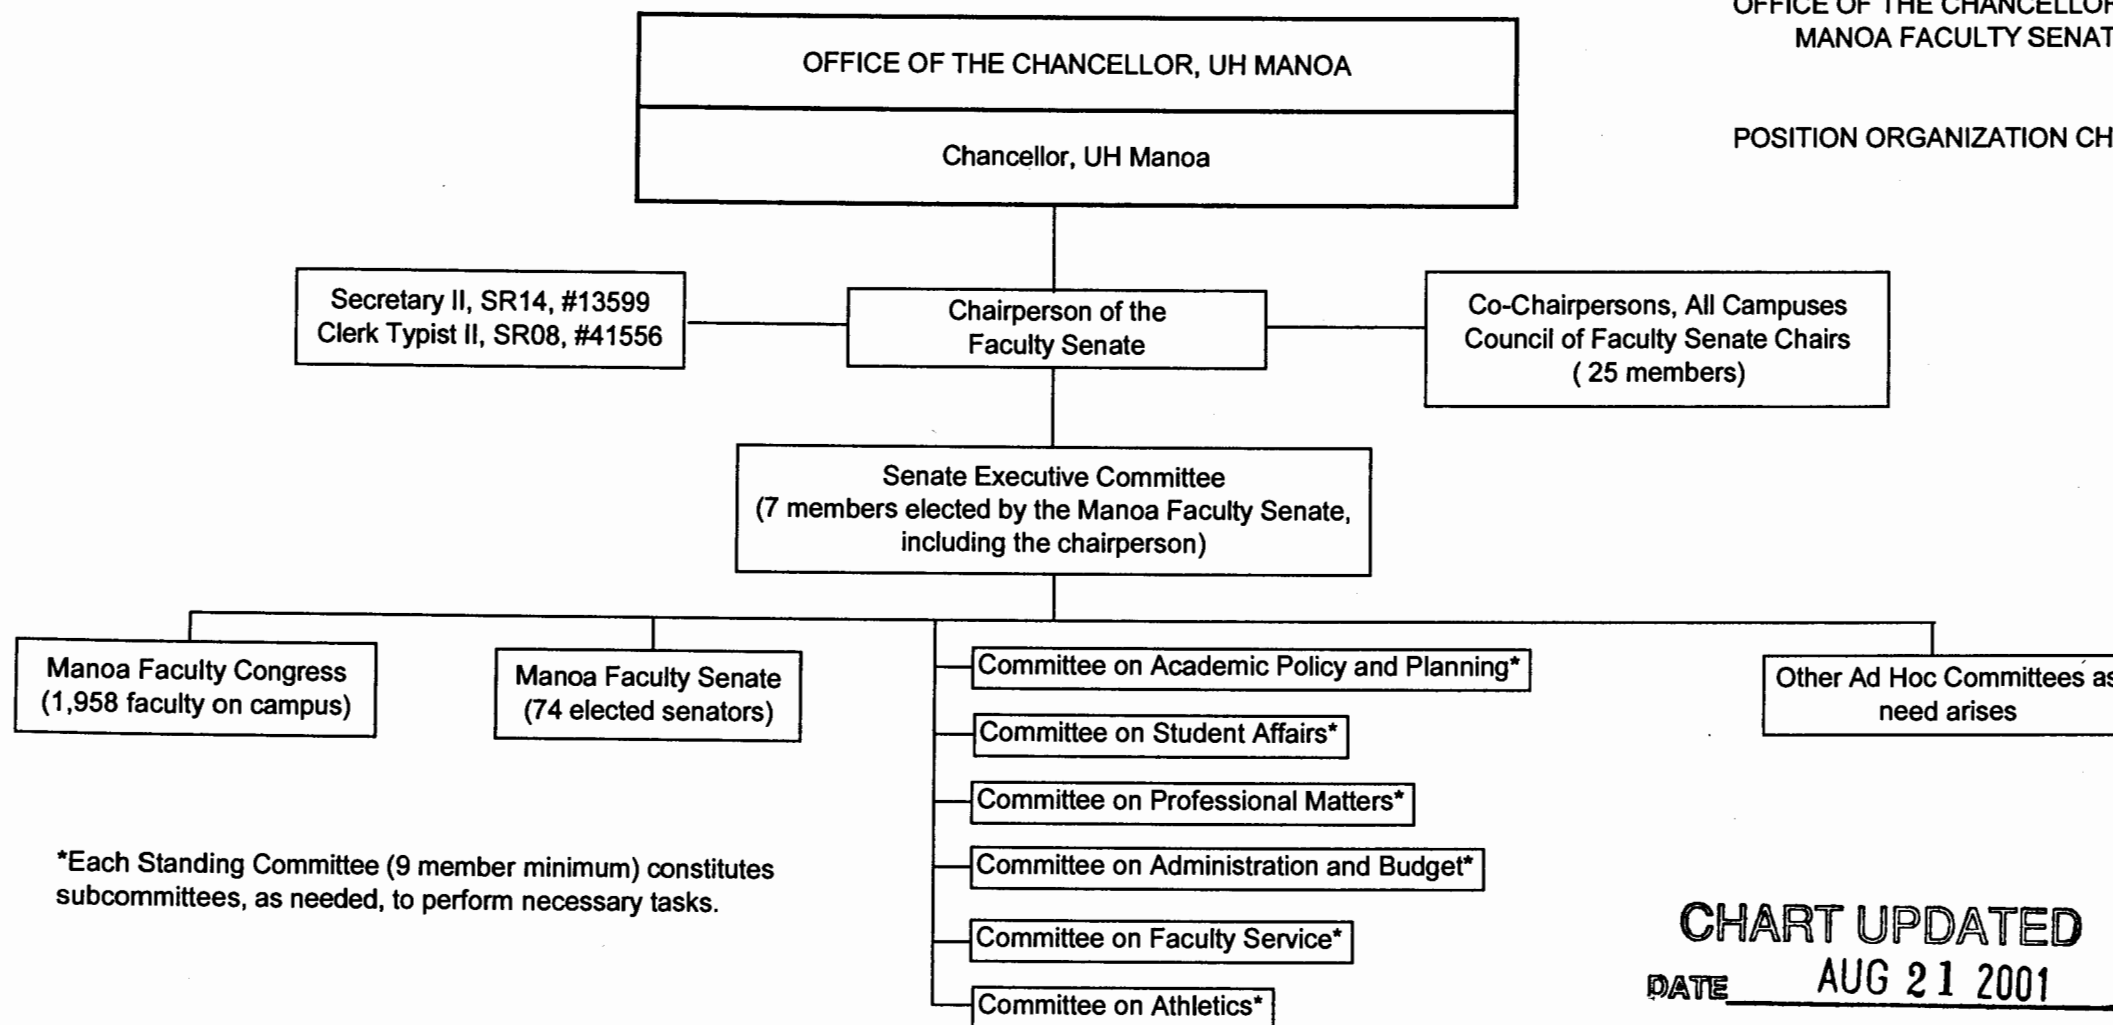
OFFICE OF THE CHANCELLOR
MANOA FACULTY SENAT

POSITION ORGANIZATION CH

OFFICE OF THE CHANCELLOR, UH MANOA

Chancellor, UH Manoa

Secretary II, SR14, #13599
Clerk Typist II, SR08, #41556

Chairperson of the Faculty Senate

Co-Chairpersons, All Campuses Council of Faculty Senate Chairs ( 25 members)

Senate Executive Committee (7 members elected by the Manoa Faculty Senate, including the chairperson)

Manoa Faculty Congress (1,958 faculty on campus)

Manoa Faculty Senate (74 elected senators)

Committee on Academic Policy and Planning*

Committee on Student Affairs*

Committee on Professional Matters*

Committee on Administration and Budget*

Committee on Faculty Service*

Committee on Athletics*

Other Ad Hoc Committees as need arises

*Each Standing Committee (9 member minimum) constitutes subcommittees, as needed, to perform necessary tasks.

CHART UPDATED
DATE AUG 21 2001